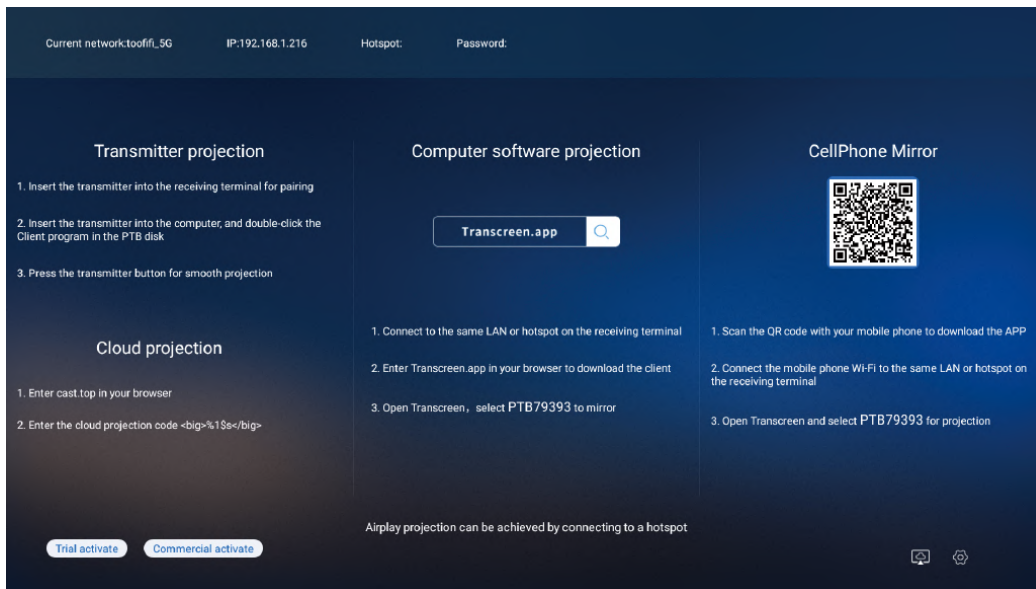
Current network:toofifi_5G IP:192.168.1.216 Hotspot: Password:

Transmitter projection

1. Insert the transmitter into the receiving terminal for pairing

2. Insert the transmitter into the computer, and double-click the Client program in the PTB disk

3. Press the transmitter button for smooth projection

Cloud projection

1. Enter cast.top in your browser

2. Enter the cloud projection code <big>%1$s</big>

Computer software projection

Transcreen.app

1. Connect to the same LAN or hotspot on the receiving terminal

2. Enter Transcreen.app in your browser to download the client

3. Open Transcreen，select PTB79393 to mirror

CellPhone Mirror

1. Scan the QR code with your mobile phone to download the APP

2. Connect the mobile phone Wi-Fi to the same LAN or hotspot on the receiving terminal

3. Open Transcreen and select PTB79393 for projection

Airplay projection can be achieved by connecting to a hotspot

Trial activate Commercial activate